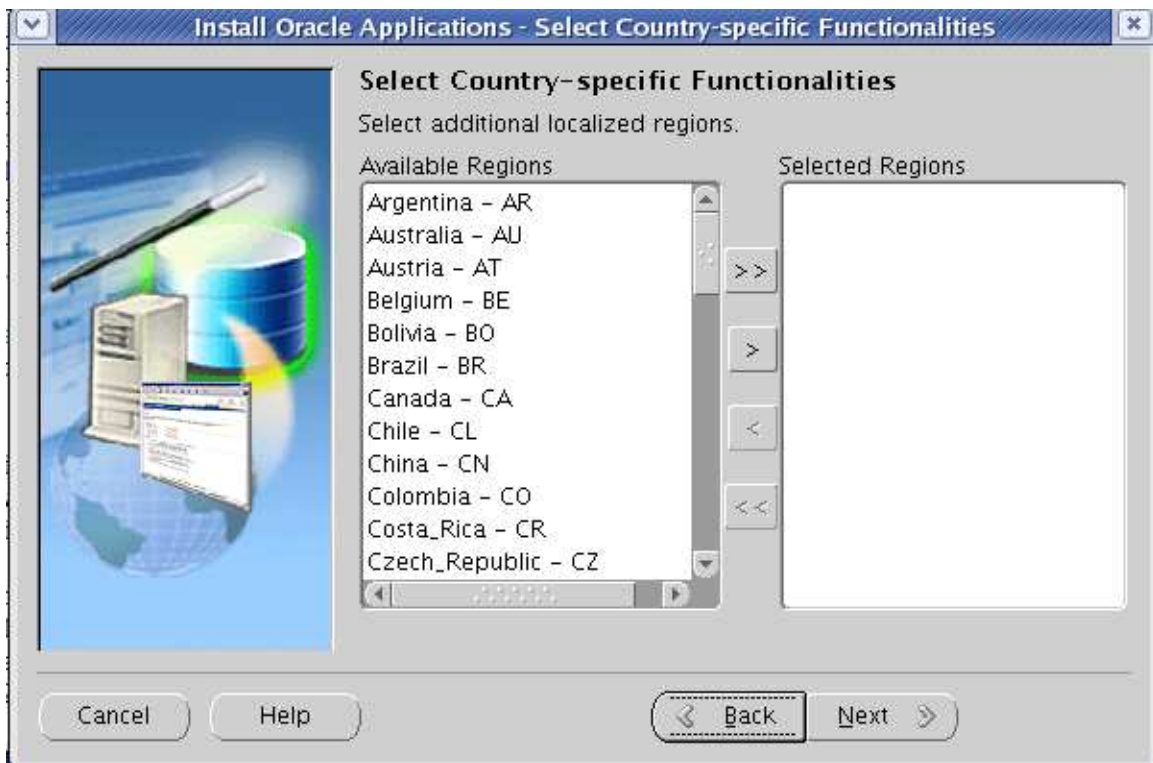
Install Oracle Applications - Select Country-specific Functionalities

Select Country-specific Functionalities

Select additional localized regions.

Available Regions

Argentina - AR
Australia - AU
Austria - AT
Belgium - BE
Bolivia - BO
Brazil - BR
Canada - CA
Chile - CL
China - CN
Colombia - CO
Costa_Rica - CR
Czech_Republic - CZ

>>
>
<
<<

Selected Regions

Cancel
Help
Back
Next